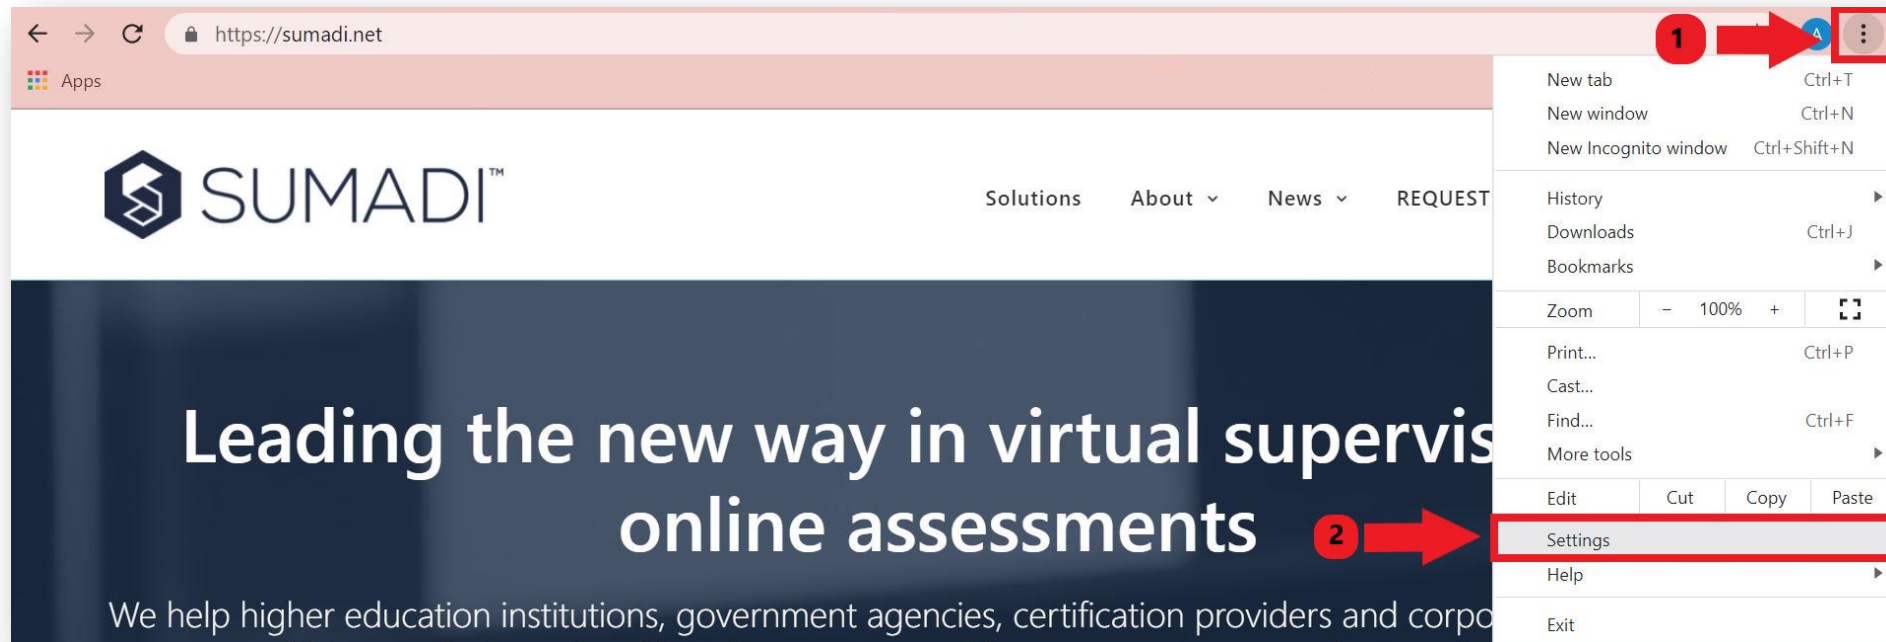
https://sumadi.net

Apps

1

A

SUMADI™

Solutions About News REQUEST

Leading the new way in virtual supervis online assessments

We help higher education institutions, government agencies, certification providers and corpo

New tab Ctrl+T
New window Ctrl+N
New Incognito window Ctrl+Shift+N
History
Downloads Ctrl+J
Bookmarks
Zoom – 100% +
Print... Ctrl+P
Cast...
Find... Ctrl+F
More tools
Edit Cut Copy Paste
2
Settings
Help
Exit